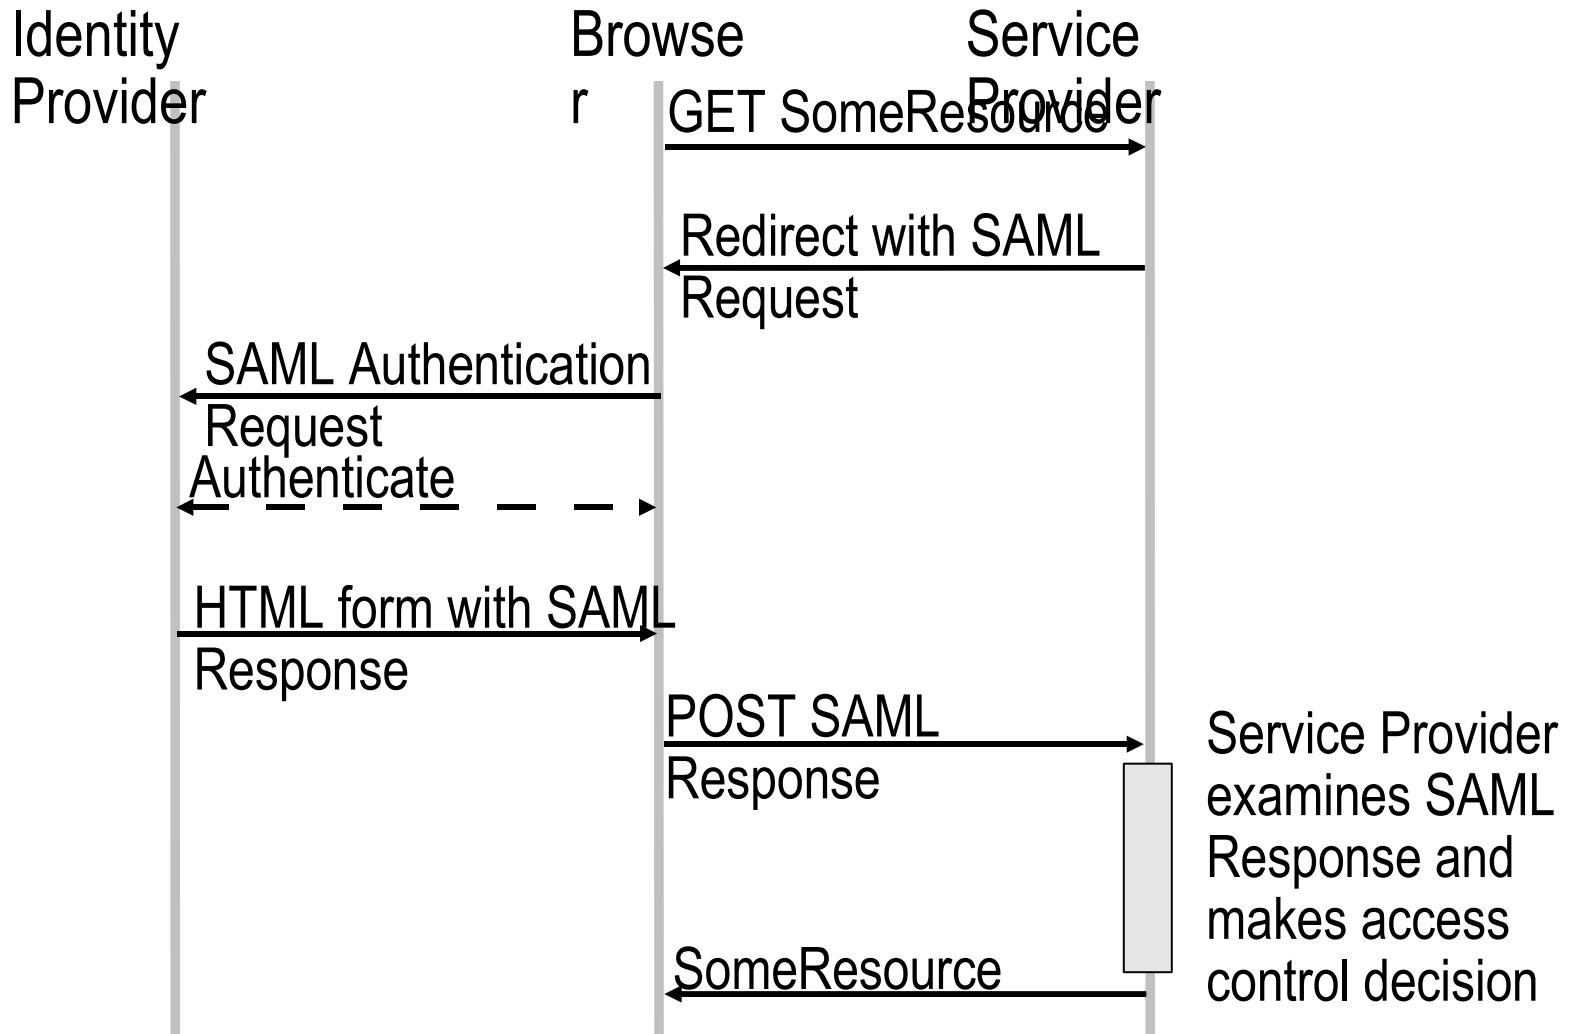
Identity Provider

Browse r

Service Provider

GET SomeResource

Redirect with SAML Request

SAML Authentication Request

Authenticate

HTML form with SAML Response

POST SAML Response

Service Provider examines SAML Response and makes access control decision

SomeResource